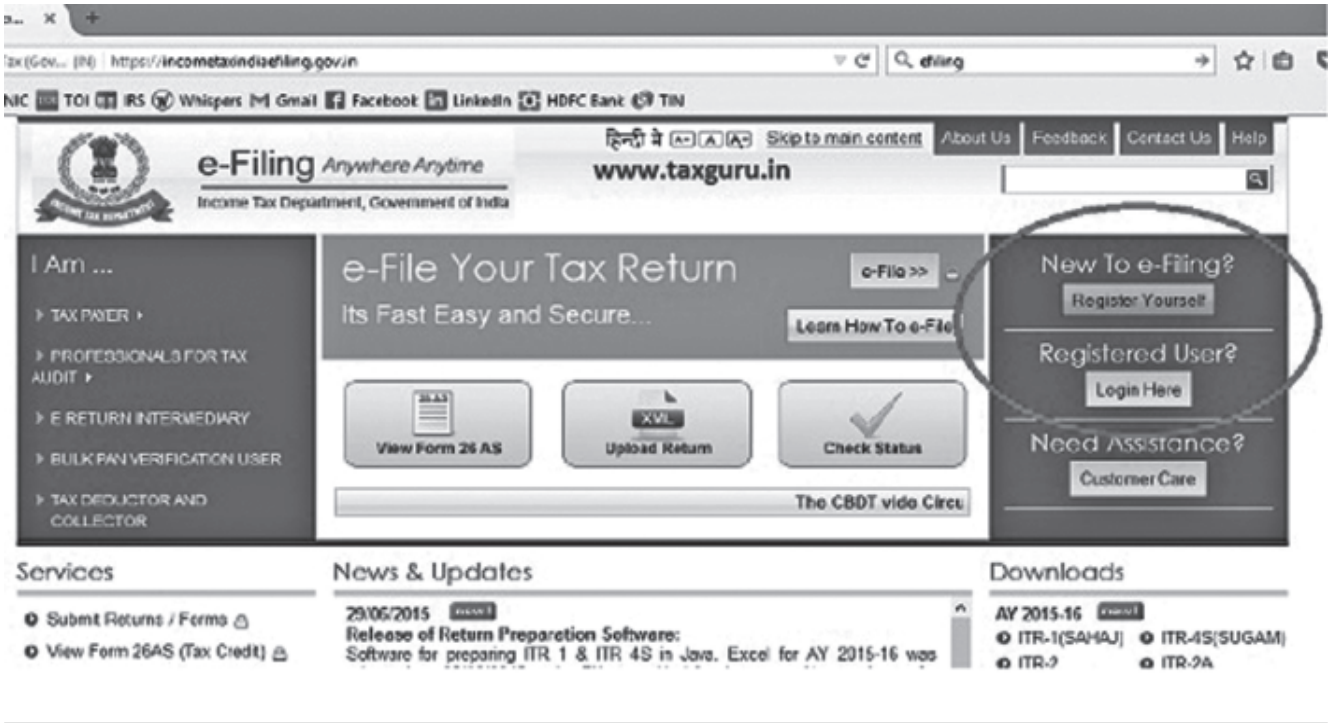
Tax (Gov... (IN) https://incometaxindiaefiling.gov.in
efiling
NIC TOI IRS Whispers Gmail Facebook LinkedIn HDFC Bank TIN

हिन्दी मे A- A A+ Skip to main content About Us Feedback Contact Us Help
e-Filing Anywhere Anytime
Income Tax Department, Government of India
www.taxguru.in

I Am ...
TAX PAYER
PROFESSIONALS FOR TAX AUDIT
E RETURN INTERMEDIARY
BULK PAN VERIFICATION USER
TAX DEDUCTOR AND COLLECTOR

e-File Your Tax Return
Its Fast Easy and Secure...
e-File >>
Learn How To e-File
View Form 26 AS
XML
Upload Return
Check Status
The CBDT vide Circu

New To e-Filing?
Register Yourself
Registered User?
Login Here
Need Assistance?
Customer Care

Services
Submit Returns / Forms
View Form 26AS (Tax Credit)

News & Updates
29/06/2015 new
Release of Return Preparation Software:
Software for preparing ITR 1 & ITR 4S in Java, Excel for AY 2015-16 was

Downloads
AY 2015-16 new
ITR-1(SAHAJ) ITR-4S(SUGAM)
ITR-2 ITR-2A